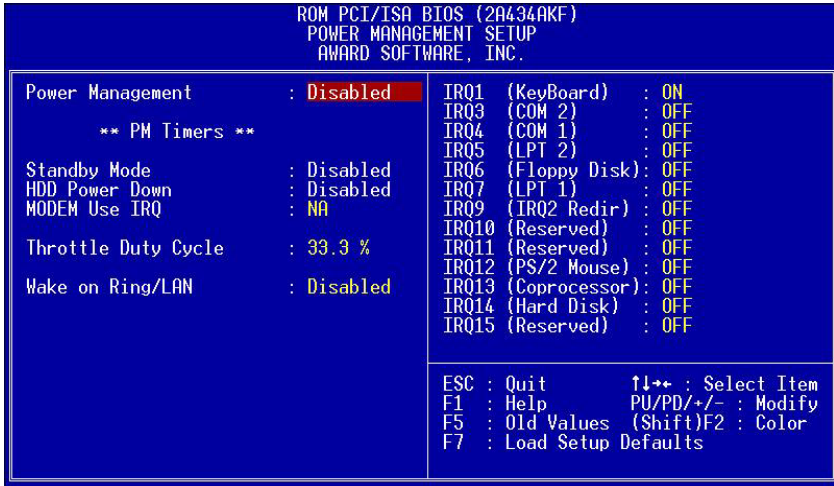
ROM PCI/ISA BIOS (2A434AKF)
POWER MANAGEMENT SETUP
AWARD SOFTWARE, INC.

Power Management : Disabled

** PM Timers **

Standby Mode : Disabled
HDD Power Down : Disabled
MODEM Use IRQ : NA

Throttle Duty Cycle : 33.3 %

Wake on Ring/LAN : Disabled

IRQ1 (KeyBoard) : ON
IRQ3 (COM 2) : OFF
IRQ4 (COM 1) : OFF
IRQ5 (LPT 2) : OFF
IRQ6 (Floppy Disk): OFF
IRQ7 (LPT 1) : OFF
IRQ9 (IRQ2 Redir) : OFF
IRQ10 (Reserved) : OFF
IRQ11 (Reserved) : OFF
IRQ12 (PS/2 Mouse) : OFF
IRQ13 (Coprocessor): OFF
IRQ14 (Hard Disk) : OFF
IRQ15 (Reserved) : OFF

ESC : Quit ↑↓→← : Select Item
F1 : Help PU/PD/+/- : Modify
F5 : Old Values (Shift)F2 : Color
F7 : Load Setup Defaults